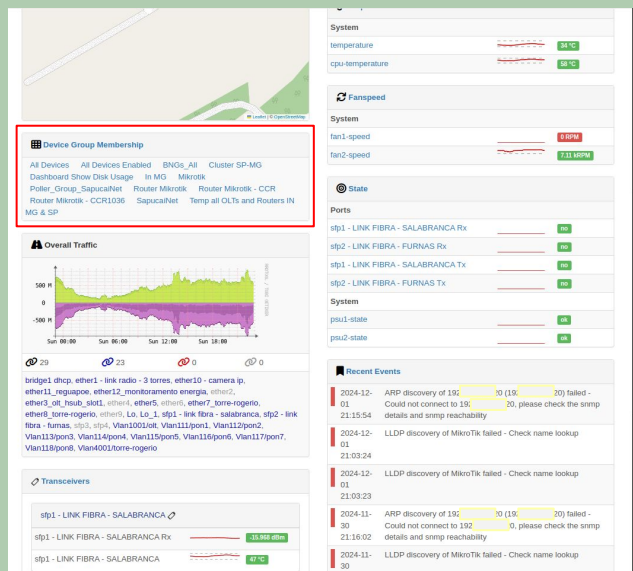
Leaflet | © OpenStreetMap

Device Group Membership

All Devices All Devices Enabled BNGs_All Cluster SP-MG Dashboard Show Disk Usage In MG Mikrotik Poller_Group_SapucaiNet Router Mikrotik Router Mikrotik - CCR Router Mikrotik - CCR1036 SapucaiNet Temp all OLTs and Routers IN MG & SP

Overall Traffic

500 M
0
-500 M
Sun 00:00 Sun 06:00 Sun 12:00 Sun 18:00

29 23 0 0

bridge1 dhcp, ether1 - link radio - 3 torres, ether10 - camera ip, ether11_reguapoe, ether12_monitoramento energia, ether2, ether3_olt_hsub_slot1, ether4, ether5, ether6, ether7_torre-rogerio, ether8_torre-rogerio, ether9, Lo, Lo_1, sfp1 - link fibra - salabranca, sfp2 - link fibra - furnas, sfp3, sfp4, Vlan1001/olt, Vlan111/pon1, Vlan112/pon2, Vlan113/pon3, Vlan114/pon4, Vlan115/pon5, Vlan116/pon6, Vlan117/pon7, Vlan118/pon8, Vlan4001/torre-rogerio

Transceivers

sfp1 - LINK FIBRA - SALABRANCA

sfp1 - LINK FIBRA - SALABRANCA Rx -15.968 dBm
sfp1 - LINK FIBRA - SALABRANCA 47 °C

System
temperature 34 °C
cpu-temperature 58 °C

Fanspeed
System
fan1-speed 0 RPM
fan2-speed 7.11 kRPM

State
Ports
sfp1 - LINK FIBRA - SALABRANCA Rx no
sfp2 - LINK FIBRA - FURNAS Rx no
sfp1 - LINK FIBRA - SALABRANCA Tx no
sfp2 - LINK FIBRA - FURNAS Tx no
System
psu1-state ok
psu2-state ok

Recent Events

2024-12-01 21:15:54 ARP discovery of 192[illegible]20 (19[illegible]20) failed - Could not connect to 192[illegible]20, please check the snmp details and snmp reachability
2024-12-01 21:03:24 LLDP discovery of MikroTik failed - Check name lookup
2024-12-01 21:03:23 LLDP discovery of MikroTik failed - Check name lookup
2024-11-30 21:16:02 ARP discovery of 192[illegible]20 (19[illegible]20) failed - Could not connect to 192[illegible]0, please check the snmp details and snmp reachability
2024-11-30 LLDP discovery of MikroTik failed - Check name lookup